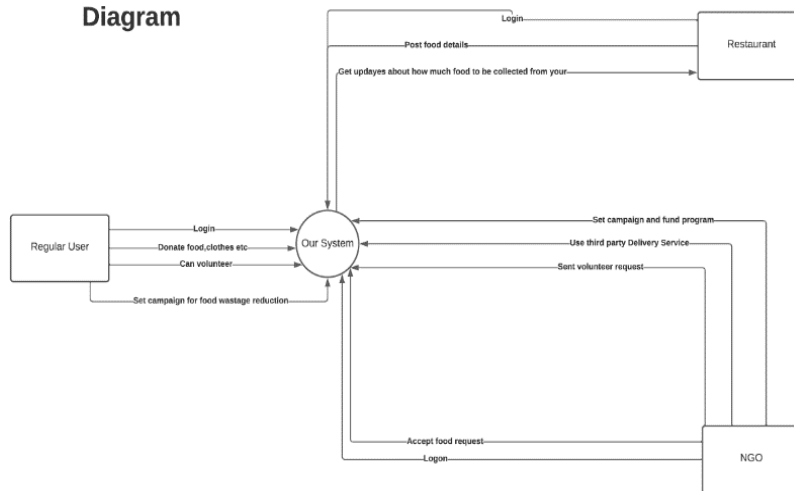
Diagram

Login

Post food details

Get updayes about how much food to be collected from your

Restaurant

Regular User

Login

Donate food,clothes etc

Can volunteer

Set campaign for food wastage reduction

Our System

Set campaign and fund program

Use third party Delivery Service

Sent volunteer request

Accept food request

Logon

NGO